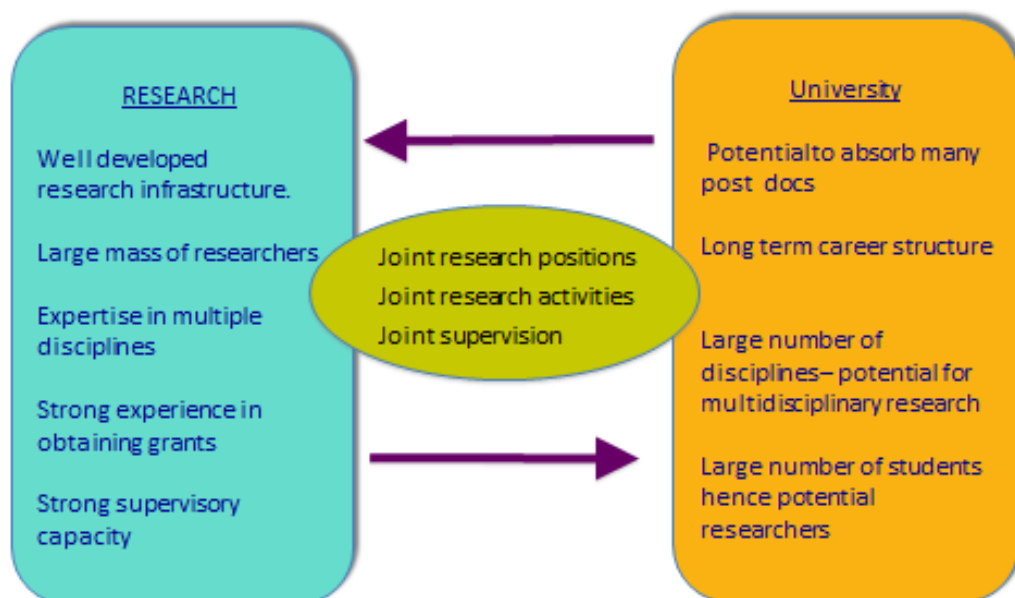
RESEARCH

Well developed research infrastructure.

Large mass of researchers

Expertise in multiple disciplines

Strong experience in obtaining grants

Strong supervisory capacity

Joint research positions
Joint research activities
Joint supervision

University

Potentialto absorb many post docs

Long term career structure

Large number of disciplines– potential for multidisciplinary research

Large number of students hence potential researchers